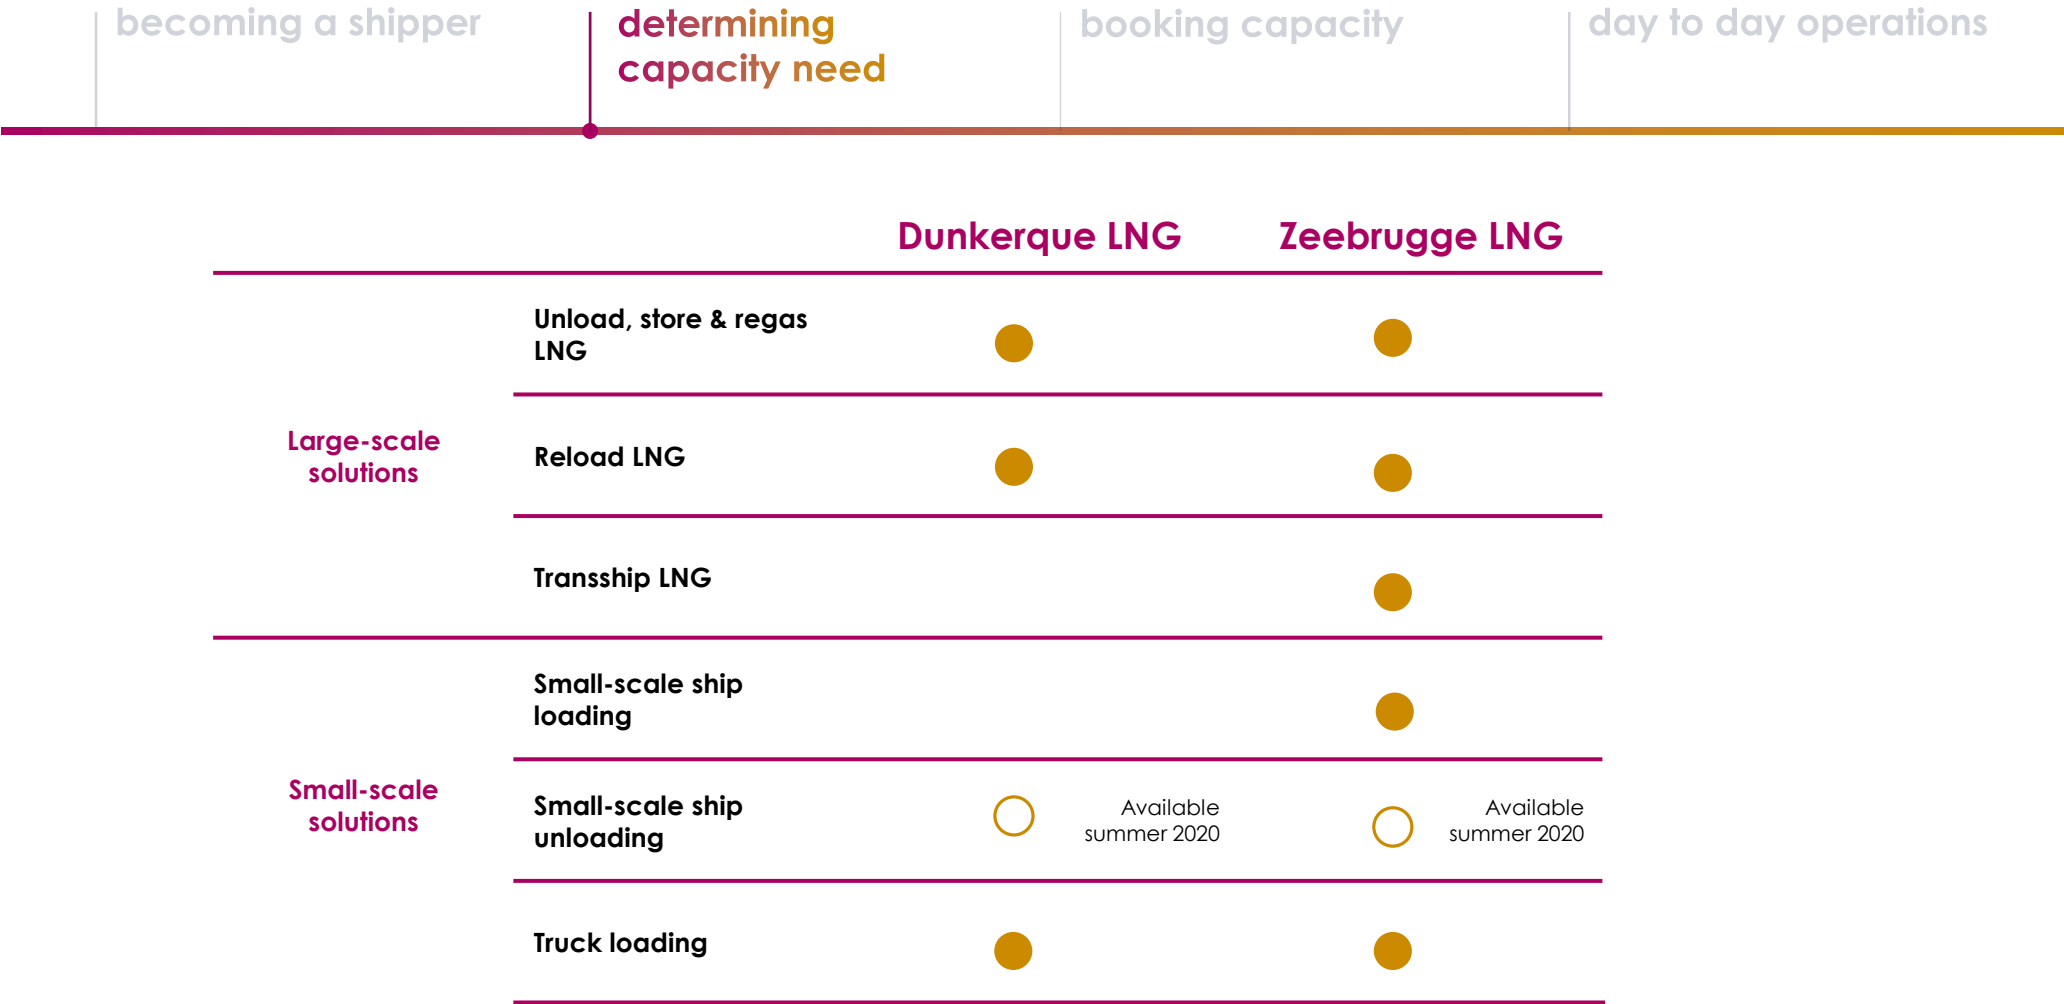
becoming a shipper

determining capacity need

booking capacity

day to day operations

| | | Dunkerque LNG | Zeebrugge LNG |
|---|---|---|---|
| Large-scale solutions | Unload, store & regas LNG | | |
| | Reload LNG | | |
| | Transship LNG | | |
| Small-scale solutions | Small-scale ship loading | | |
| | Small-scale ship unloading | Available summer 2020 | Available summer 2020 |
| | Truck loading | | |